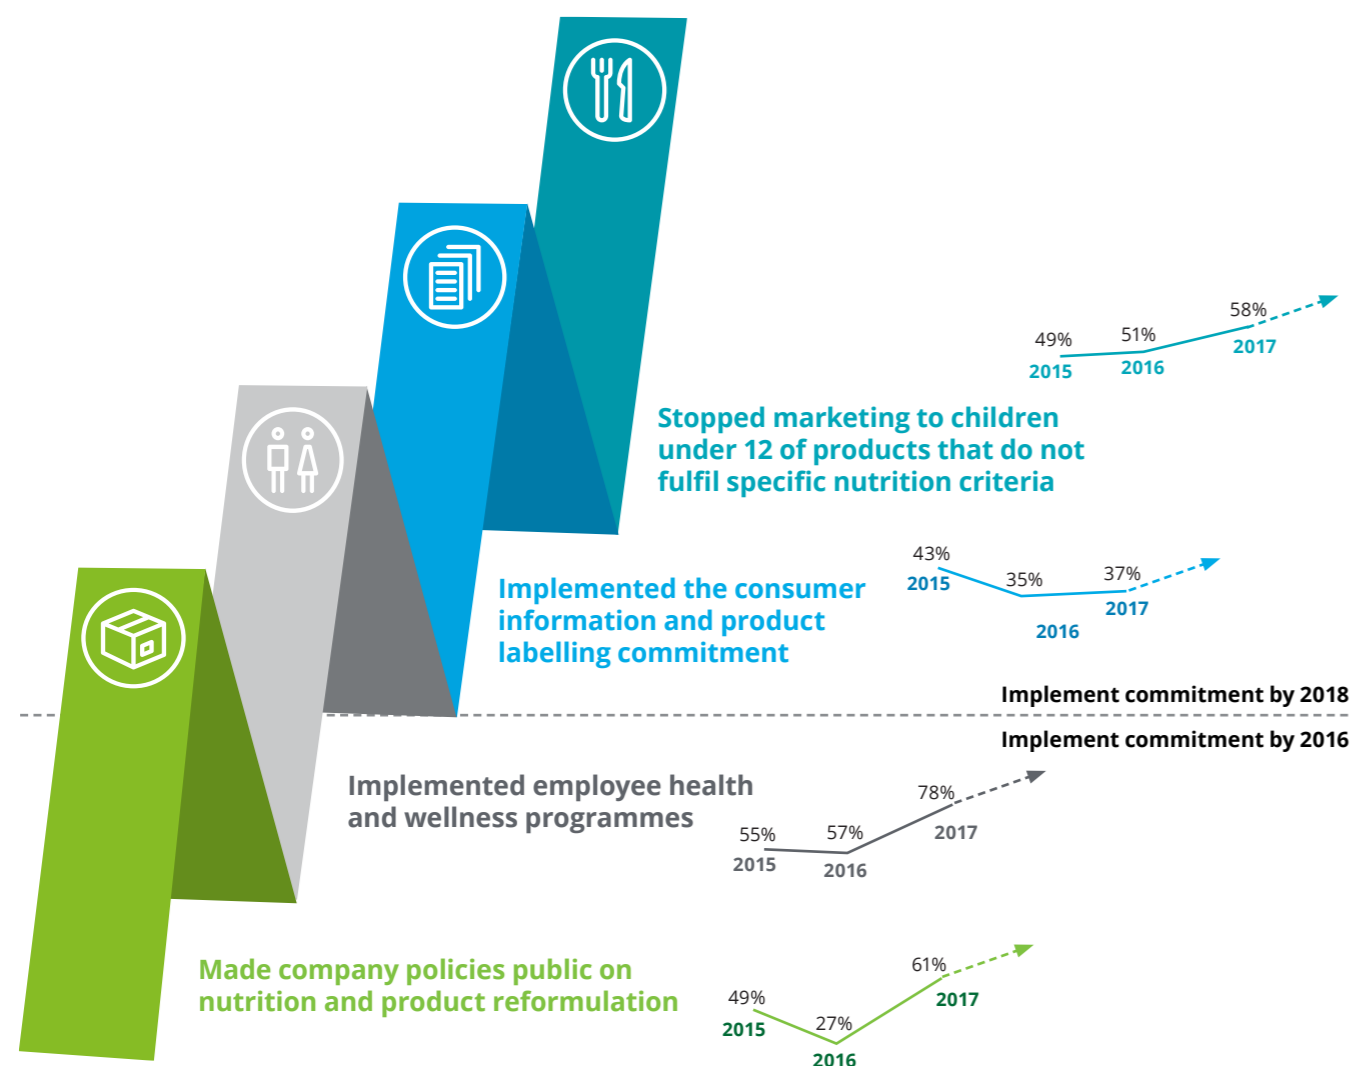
49%
2015
51%
2016
58%
2017

Stopped marketing to children under 12 of products that do not fulfil specific nutrition criteria

43%
2015
35%
2016
37%
2017

Implemented the consumer information and product labelling commitment

Implement commitment by 2018

Implement commitment by 2016

Implemented employee health and wellness programmes

55%
2015
57%
2016
78%
2017

Made company policies public on nutrition and product reformulation

49%
2015
27%
2016
61%
2017